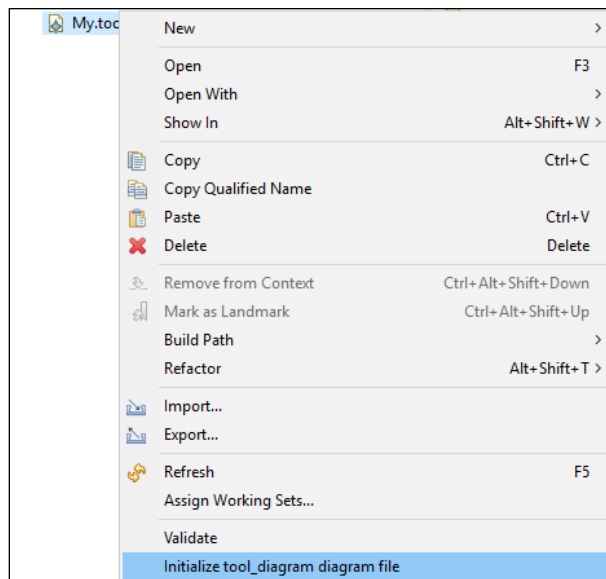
My.toc

New >

Open F3
Open With >
Show In Alt+Shift+W >

Copy Ctrl+C
Copy Qualified Name
Paste Ctrl+V
Delete Delete

Remove from Context Ctrl+Alt+Shift+Down
Mark as Landmark Ctrl+Alt+Shift+Up
Build Path >
Refactor Alt+Shift+T >

Import...
Export...

Refresh F5
Assign Working Sets...

Validate
Initialize tool_diagram diagram file